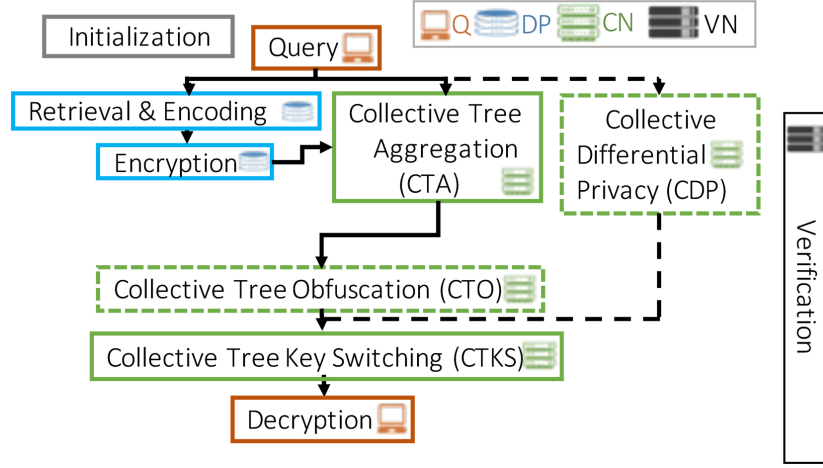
Q DP CN VN

Initialization

Query

Retrieval & Encoding

Encryption

Collective Tree Aggregation (CTA)

Collective Differential Privacy (CDP)

Collective Tree Obfuscation (CTO)

Collective Tree Key Switching (CTKS)

Decryption

Verification